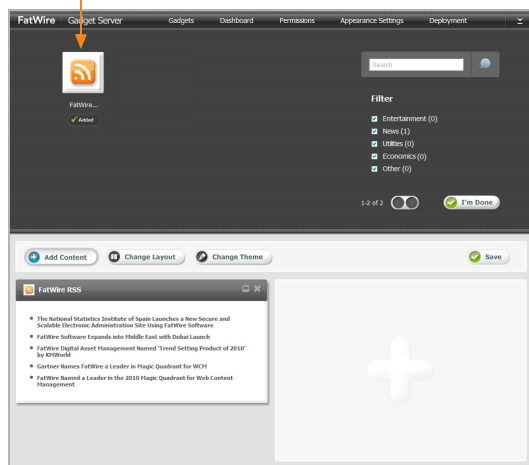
FatWire Gadget Server Gadgets Dashboard Permissions Appearance Settings Deployment

FatWire...
Added

Search

Filter
Entertainment (0)
News (1)
Utilities (0)
Economics (0)
Other (0)

1-2 of 2

I'm Done

Add Content
Change Layout
Change Theme
Save

FatWire RSS

- The National Statistics Institute of Spain Launches a New Secure and Scalable Electronic Administration Site Using FatWire Software
- FatWire Software Expands into Middle East with Dubai Launch
- FatWire Digital Asset Management Named 'Trend Setting Product of 2010' by KMWorld
- Gartner Names FatWire a Leader in Magic Quadrant for WCM
- FatWire Named a Leader in the 2010 Magic Quadrant for Web Content Management